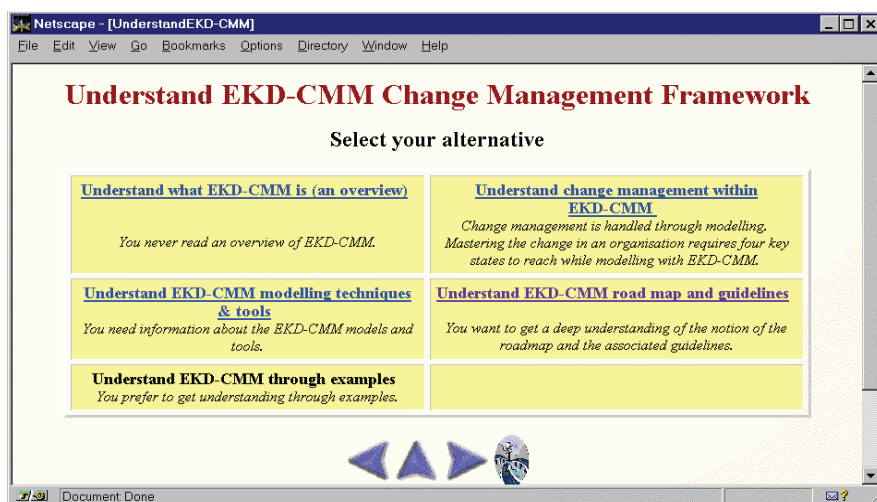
Netscape - [UnderstandEKD-CMM]

File Edit View Go Bookmarks Options Directory Window Help

Understand EKD-CMM Change Management Framework

Select your alternative

| | |
|---|---|
| Understand what EKD-CMM is (an overview) You never read an overview of EKD-CMM. | Understand change management within EKD-CMM Change management is handled through modelling. Mastering the change in an organisation requires four key states to reach while modelling with EKD-CMM. |
| Understand EKD-CMM modelling techniques & tools You need information about the EKD-CMM models and tools. | Understand EKD-CMM road map and guidelines You want to get a deep understanding of the notion of the roadmap and the associated guidelines. |
| Understand EKD-CMM through examples You prefer to get understanding through examples. | |

Document: Done